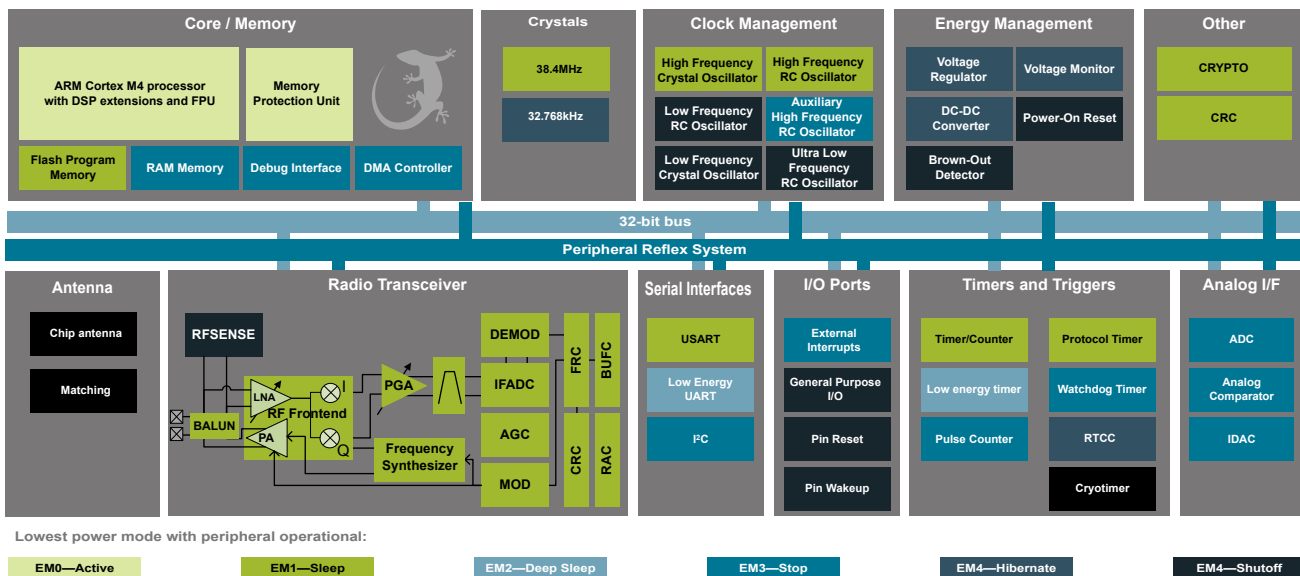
Core / Memory

ARM Cortex M4 processor with DSP extensions and FPU

Memory Protection Unit

Flash Program Memory

RAM Memory

Debug Interface

DMA Controller

Crystals

38.4MHz

32.768kHz

Clock Management

High Frequency Crystal Oscillator

High Frequency RC Oscillator

Low Frequency RC Oscillator

Auxiliary High Frequency RC Oscillator

Low Frequency Crystal Oscillator

Ultra Low Frequency RC Oscillator

Energy Management

Voltage Regulator

Voltage Monitor

DC-DC Converter

Power-On Reset

Brown-Out Detector

Other

CRYPTO

CRC

32-bit bus

Peripheral Reflex System

Antenna

Chip antenna

Matching

Radio Transceiver

RFSENSE

BALUN

LNA

PA

RF Frontend

I

Q

PGA

Frequency Synthesizer

DEMOD

IFADC

AGC

MOD

FRC

BUFC

CRC

RAC

Serial Interfaces

USART

Low Energy UART

I²C

I/O Ports

External Interrupts

General Purpose I/O

Pin Reset

Pin Wakeup

Timers and Triggers

Timer/Counter

Protocol Timer

Low energy timer

Watchdog Timer

Pulse Counter

RTCC

Cryotimer

Analog I/F

ADC

Analog Comparator

IDAC

Lowest power mode with peripheral operational:

EM0—Active

EM1—Sleep

EM2—Deep Sleep

EM3—Stop

EM4—Hibernate

EM4—Shutoff